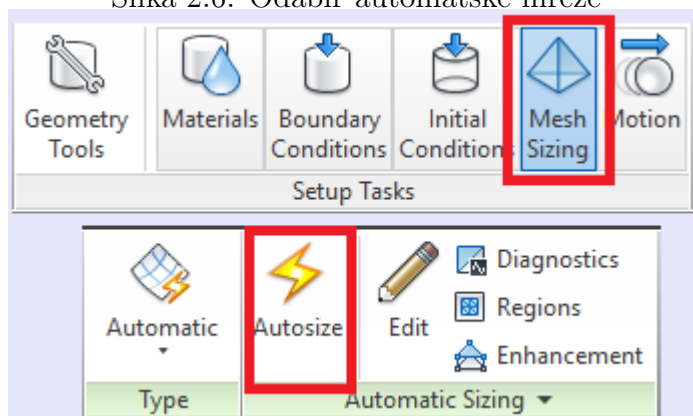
Slika 2.6: Odabir automatske mreže

Geometry Tools
Materials
Boundary Conditions
Initial Conditions
Mesh Sizing
Motion
Setup Tasks

Automatic
Autosize
Edit
Diagnostics
Regions
Enhancement
Type
Automatic Sizing